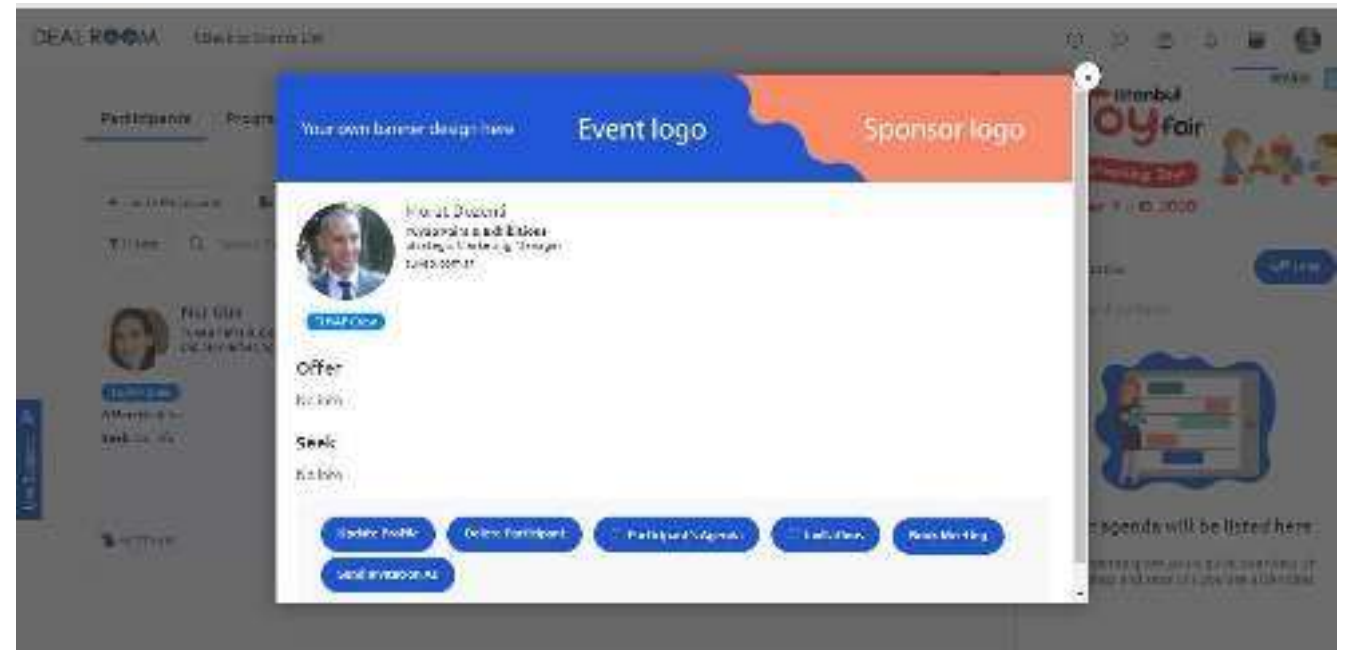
DEAL ROOM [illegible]

Participants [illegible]

Your own banner design here

Event logo

Sponsor logo

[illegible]
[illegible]

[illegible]

Offer

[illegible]

Seek

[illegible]

Update Profile
Delete Participant
Participant's Agenda
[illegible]
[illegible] Meeting
Send Invitation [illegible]

Istanbul Toy fair

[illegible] 2020

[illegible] agenda will be listed here

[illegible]

Nur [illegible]
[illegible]
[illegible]
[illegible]